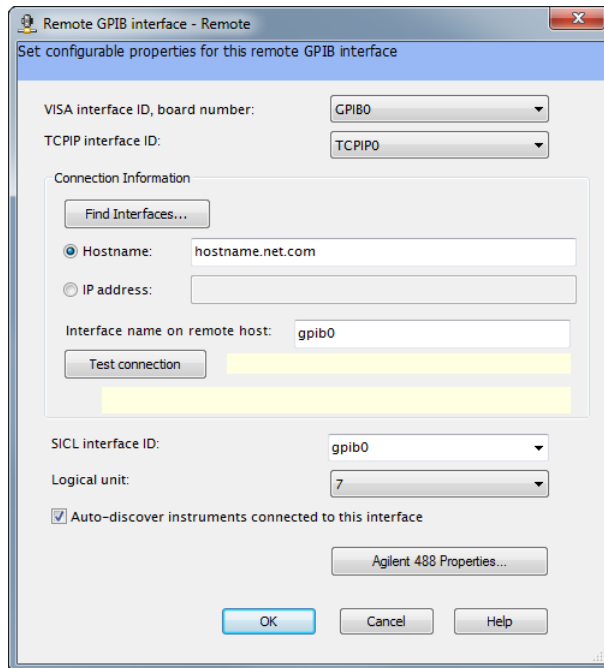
Remote GPIB interface - Remote

Set configurable properties for this remote GPIB interface

VISA interface ID, board number: GPIB0

TCPIP interface ID: TCPIP0

Connection Information

Find Interfaces...

Hostname: hostname.net.com

IP address:

Interface name on remote host: gpib0

Test connection

SICL interface ID: gpib0

Logical unit: 7

Auto-discover instruments connected to this interface

Agilent 488 Properties...

OK

Cancel

Help